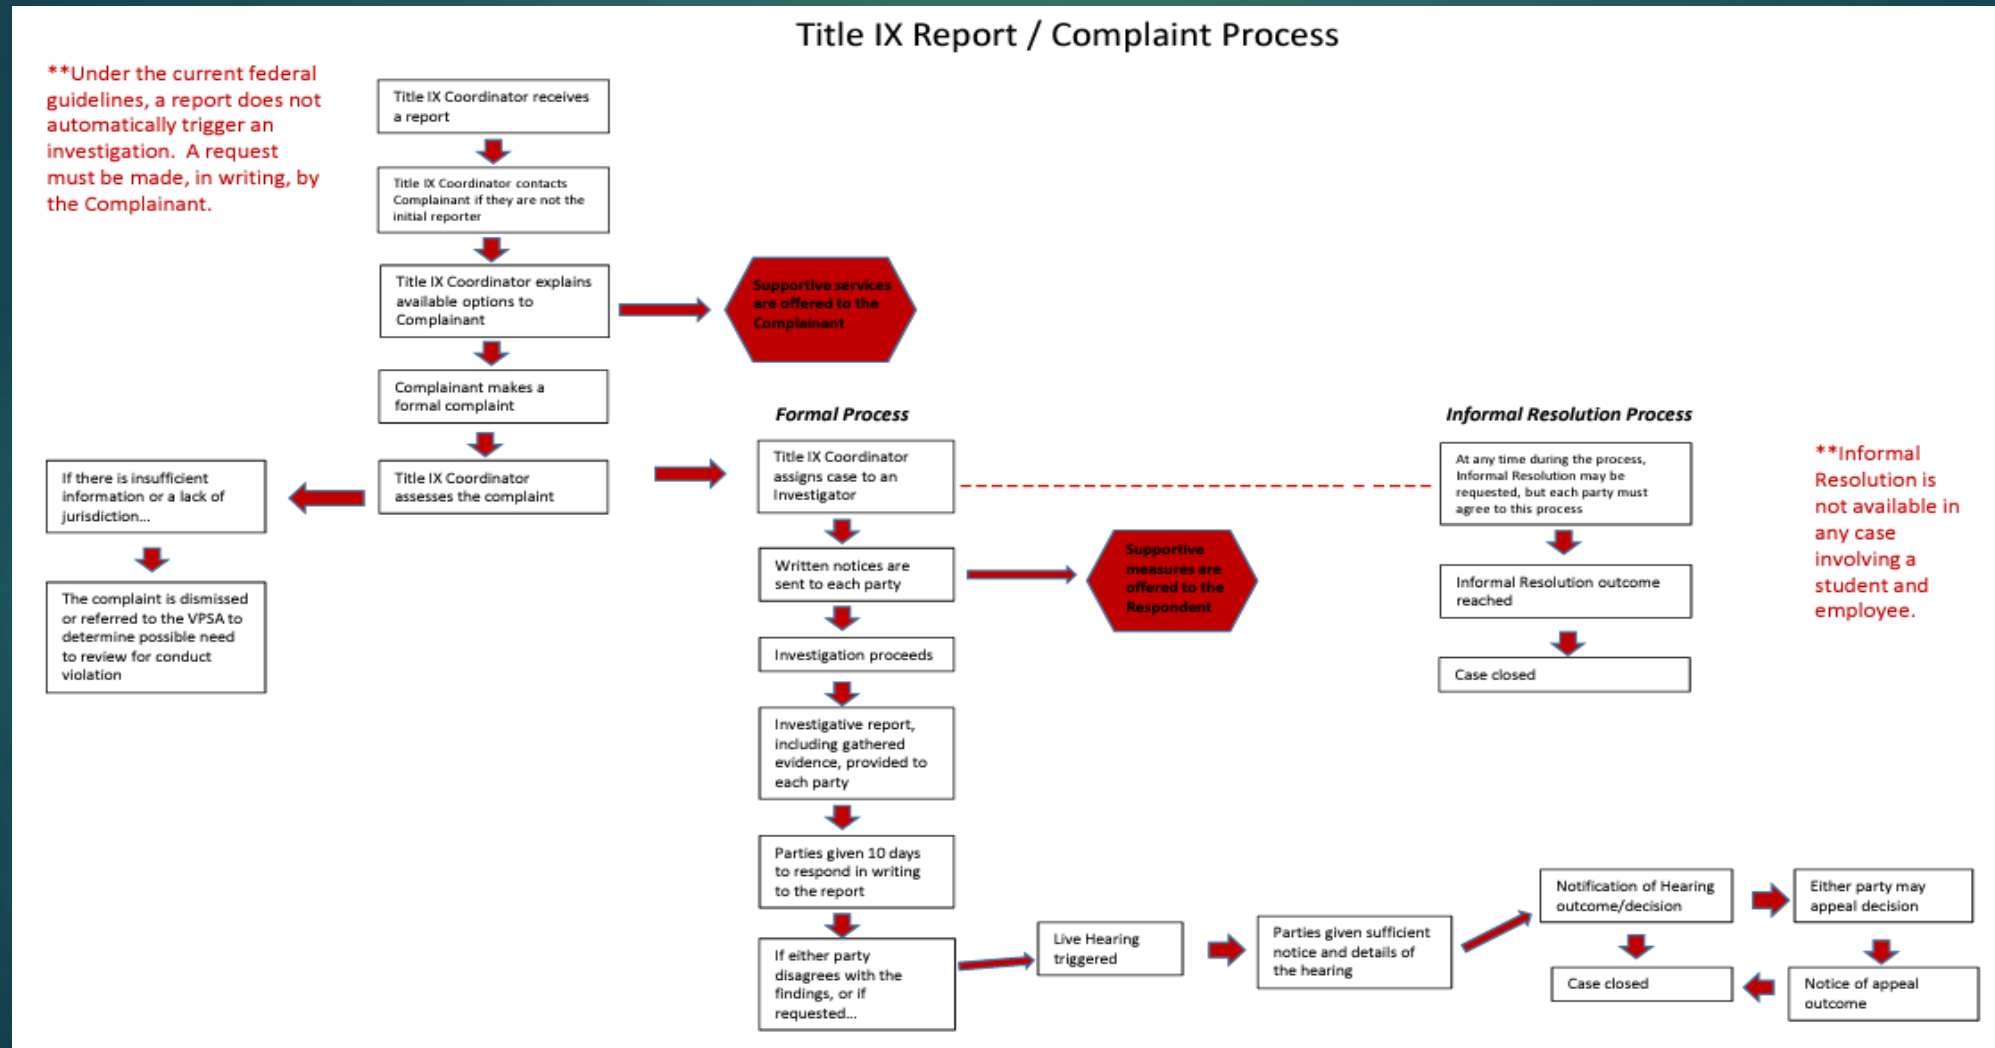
Title IX Report / Complaint Process

**Under the current federal guidelines, a report does not automatically trigger an investigation. A request must be made, in writing, by the Complainant.

Title IX Coordinator receives a report

Title IX Coordinator contacts Complainant if they are not the initial reporter

Title IX Coordinator explains available options to Complainant

Supportive services are offered to the Complainant

Complainant makes a formal complaint

Title IX Coordinator assesses the complaint

If there is insufficient information or a lack of jurisdiction...

The complaint is dismissed or referred to the VPSA to determine possible need to review for conduct violation

Formal Process

Title IX Coordinator assigns case to an Investigator

Written notices are sent to each party

Supportive measures are offered to the Respondent

Investigation proceeds

Investigative report, including gathered evidence, provided to each party

Parties given 10 days to respond in writing to the report

If either party disagrees with the findings, or if requested...

Live Hearing triggered

Parties given sufficient notice and details of the hearing

Notification of Hearing outcome/decision

Either party may appeal decision

Case closed

Notice of appeal outcome

Informal Resolution Process

At any time during the process, Informal Resolution may be requested, but each party must agree to this process

Informal Resolution outcome reached

Case closed

**Informal Resolution is not available in any case involving a student and employee.